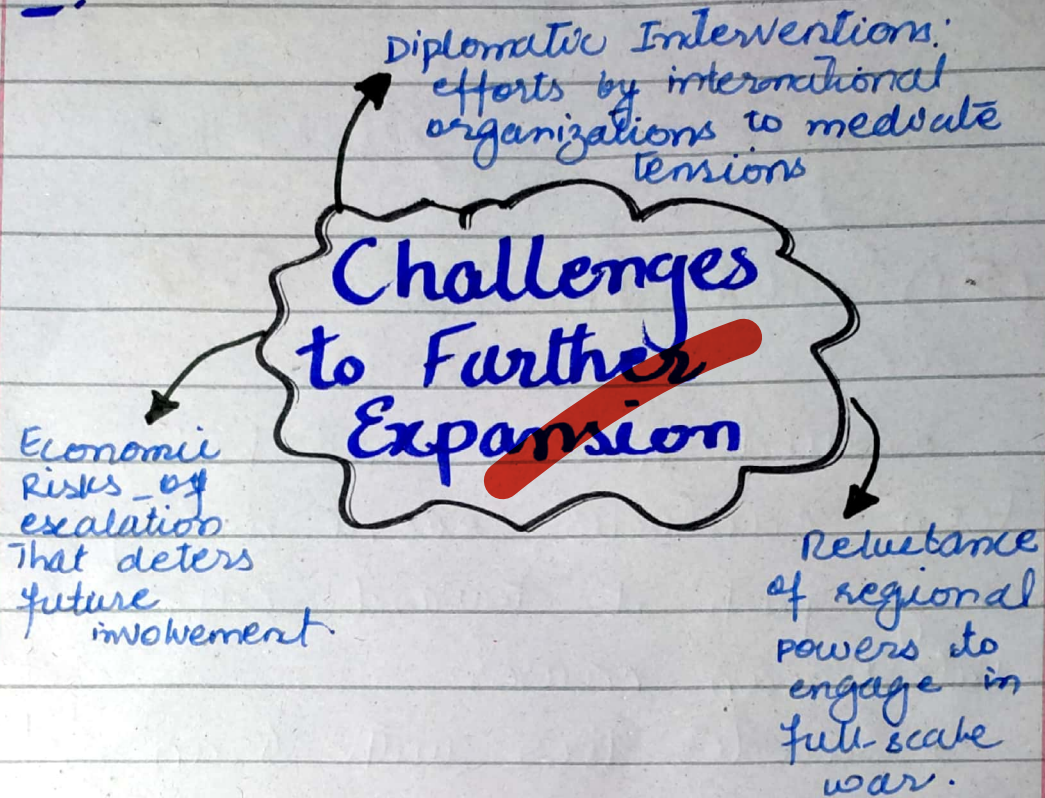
Diplomatic Interventions: efforts by international organizations to mediate tensions

Challenges to Further Expansion

Economic Risks of escalation That deters future involvement

Reluctance of regional powers to engage in full-scale war.